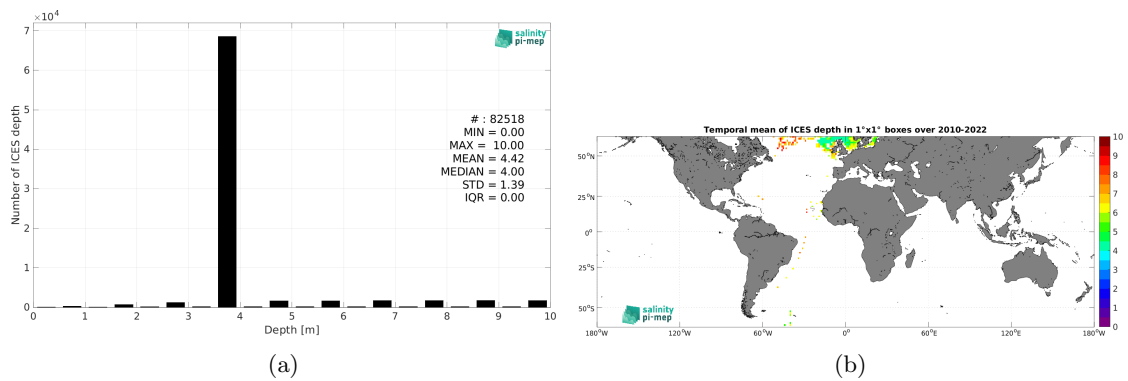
$\times 10^4$
7
6
5
4
3
2
1
0
Number of ICES depth
salinity pi-mep
# : 82518
MIN = 0.00
MAX = 10.00
MEAN = 4.42
MEDIAN = 4.00
STD = 1.39
IQR = 0.00
0 1 2 3 4 5 6 7 8 9 10
Depth [m]

(a)

Temporal mean of ICES depth in 1°x1° boxes over 2010-2022
50°N
25°N
0°
25°S
50°S
180°W 120°W 60°W 0° 60°E 120°E 180°W
10
9
8
7
6
5
4
3
2
1
0
salinity pi-mep

(b)